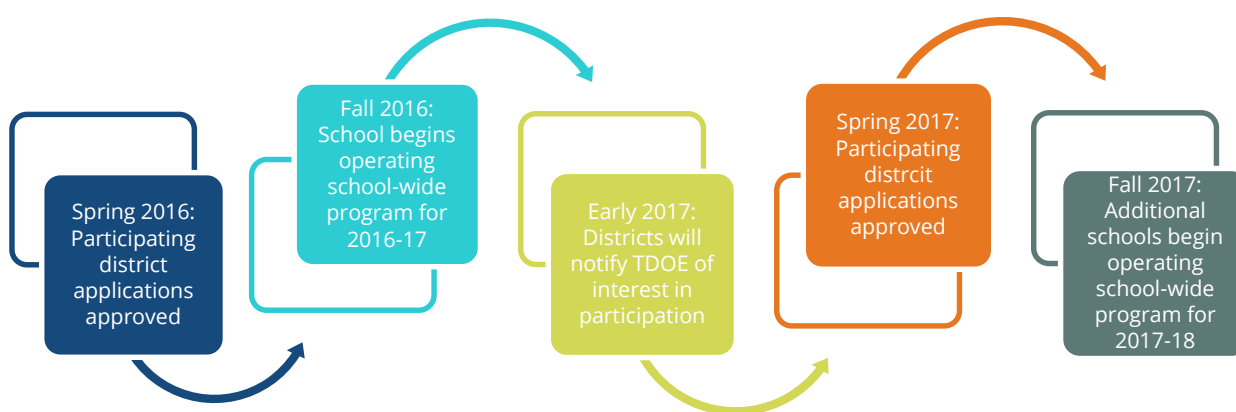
Spring 2016: Participating district applications approved

Fall 2016: School begins operating school-wide program for 2016-17

Early 2017: Districts will notify TDOE of interest in participation

Spring 2017: Participating distrcit applications approved

Fall 2017: Additional schools begin operating school-wide program for 2017-18